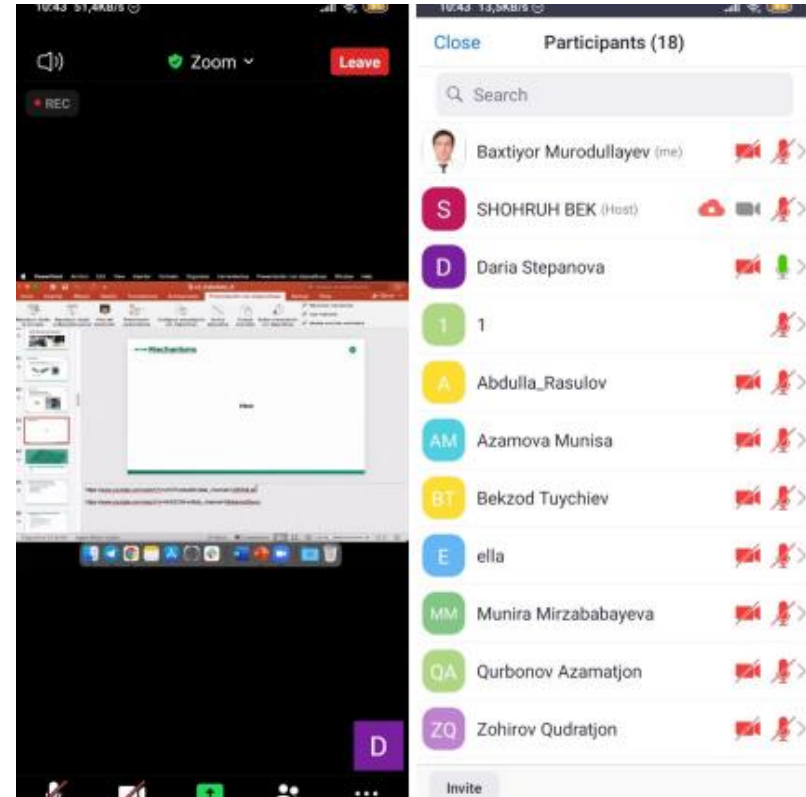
10:43 51,4KB/s

Zoom

Leave

REC

Mechanisms

D

10:43 13,5KB/s

Close

Participants (18)

Search

Baxtiyor Murodullayev (me)

S SHOHRUH BEK (Host)

D Daria Stepanova

1 1

A Abdulla_Rasulov

AM Azamova Munisa

BT Bekzod Tuychiev

E ella

MM Munira Mirzababayeva

QA Qurbonov Azamatjon

ZQ Zohirov Qudratjon

Invite